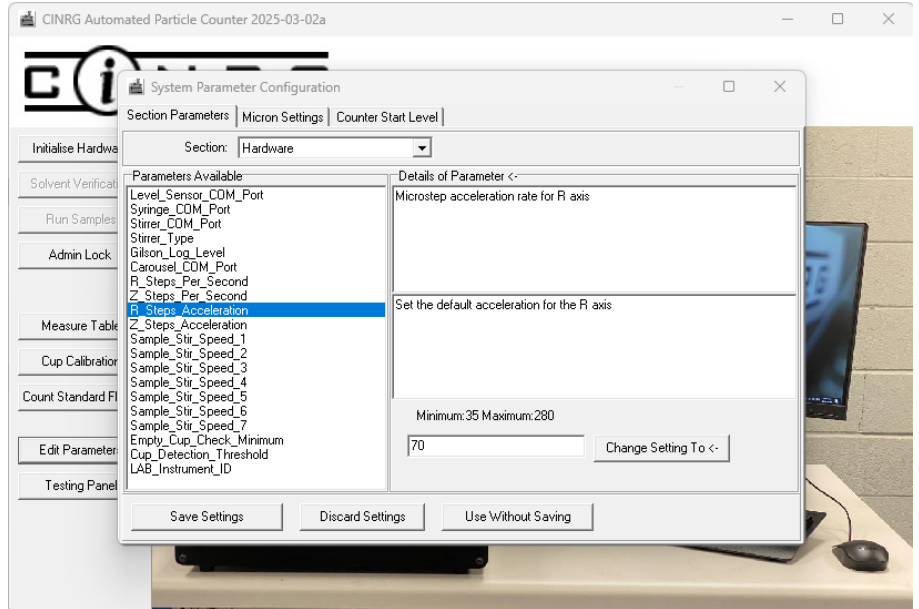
CINRG Automated Particle Counter 2025-03-02a

Initialise Hardwa
Solvent Verificati
Run Samples
Admin Lock
Measure Table
Cup Calibration
Count Standard Fl
Edit Parameter
Testing Panel

System Parameter Configuration

Section Parameters | Micron Settings | Counter Start Level

Section: Hardware

Parameters Available
Level_Sensor_COM_Port
Syringe_COM_Port
Stirrer_COM_Port
Stirrer_Type
Gilson_Log_Level
Carousel_COM_Port
R_Steps_Per_Second
Z_Steps_Per_Second
R_Steps_Acceleration
Z_Steps_Acceleration
Sample_Stir_Speed_1
Sample_Stir_Speed_2
Sample_Stir_Speed_3
Sample_Stir_Speed_4
Sample_Stir_Speed_5
Sample_Stir_Speed_6
Sample_Stir_Speed_7
Empty_Cup_Check_Minimum
Cup_Detection_Threshold
LAB_Instrument_ID

Details of Parameter <-
Microstep acceleration rate for R axis

Set the default acceleration for the R axis

Minimum:35 Maximum:280

70

Change Setting To <-

Save Settings
Discard Settings
Use Without Saving